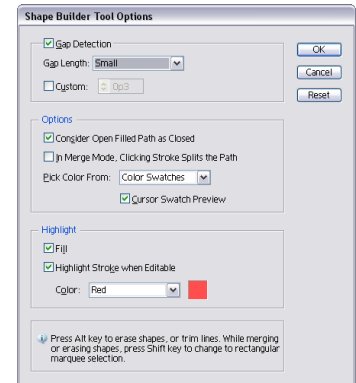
Shape Builder Tool Options

Gap Detection

Gap Length: Small

Custom: 0p3

OK

Cancel

Reset

Options

Consider Open Filled Path as Closed

In Merge Mode, Clicking Stroke Splits the Path

Pick Color From: Color Swatches

Cursor Swatch Preview

Highlight

Fill

Highlight Stroke when Editable

Color: Red

Press Alt key to erase shapes, or trim lines. While merging or erasing shapes, press Shift key to change to rectangular marquee selection.